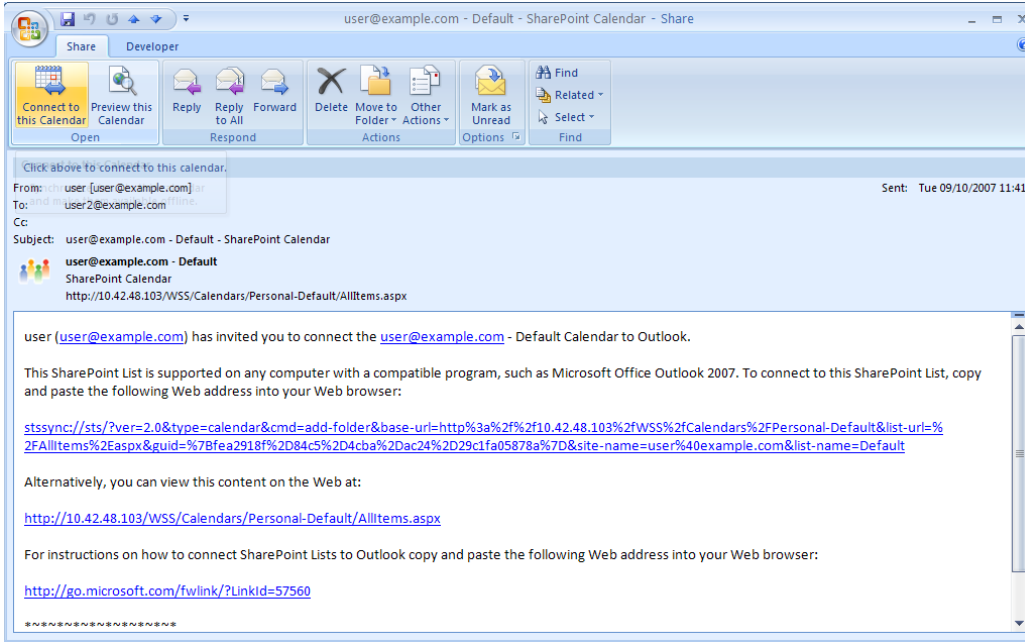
user@example.com - Default - SharePoint Calendar - Share

Share Developer

Connect to this Calendar
Preview this Calendar
Open
Reply
Reply to All
Forward
Respond
Delete
Move to Folder
Other Actions
Actions
Mark as Unread
Options
Find
Related
Select
Find

Click above to connect to this calendar.

From: user [user@example.com]
To: user2@example.com
Cc:
Subject: user@example.com - Default - SharePoint Calendar

Sent: Tue 09/10/2007 11:41

user@example.com - Default
SharePoint Calendar
http://10.42.48.103/WSS/Calendars/Personal-Default/AllItems.aspx

user (user@example.com) has invited you to connect the user@example.com - Default Calendar to Outlook.

This SharePoint List is supported on any computer with a compatible program, such as Microsoft Office Outlook 2007. To connect to this SharePoint List, copy and paste the following Web address into your Web browser:

stssync://sts/?ver=2.0&type=calendar&cmd=add-folder&base-url=http%3a%2f%2f10.42.48.103%2fWSS%2fCalendars%2FPersonal-Default&list-url=%2FAllItems%2Easpx&guid=%7Bfea2918f%2D84c5%2D4cba%2Dac24%2D29c1fa05878a%7D&site-name=user%40example.com&list-name=Default

Alternatively, you can view this content on the Web at:

http://10.42.48.103/WSS/Calendars/Personal-Default/AllItems.aspx

For instructions on how to connect SharePoint Lists to Outlook copy and paste the following Web address into your Web browser:

http://go.microsoft.com/fwlink/?LinkId=57560

*~*~*~*~*~*~*~*~*~*